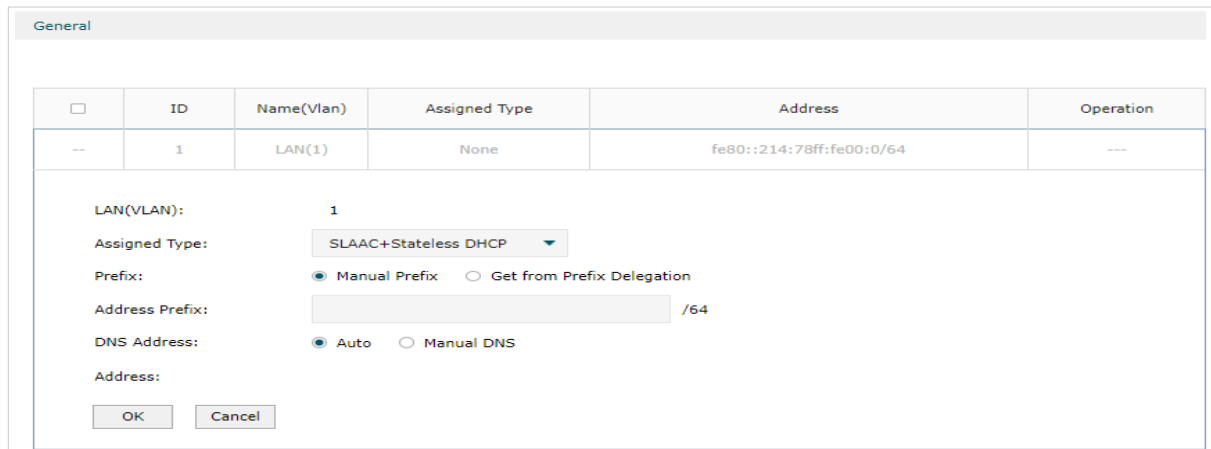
General

| ☐ | ID | Name(Vlan) | Assigned Type | Address | Operation |
|---|---|---|---|---|---|
| -- | 1 | LAN(1) | None | fe80::214:78ff:fe00:0/64 | --- |

LAN(VLAN): 1

Assigned Type: SLAAC+Stateless DHCP

Prefix: Manual Prefix Get from Prefix Delegation

Address Prefix: /64

DNS Address: Auto Manual DNS

Address:

OK Cancel